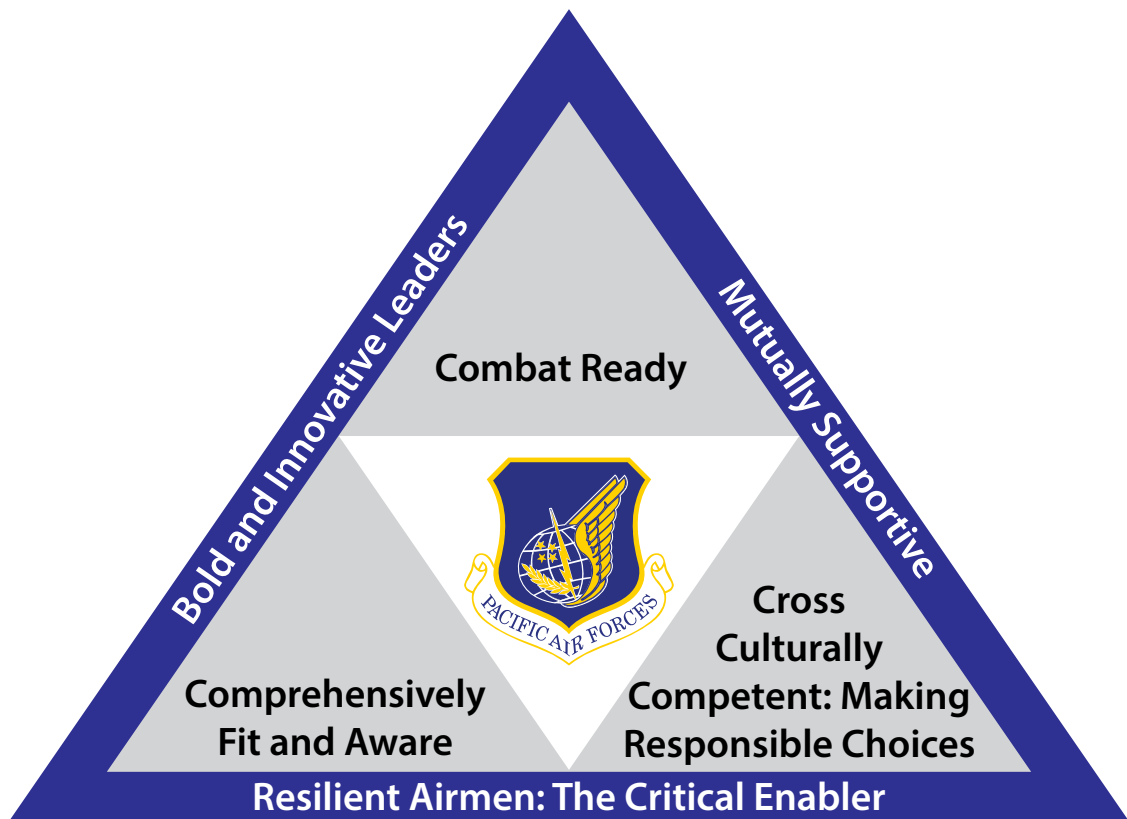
Bold and Innovative Leaders

Mutually Supportive

Combat Ready

PACIFIC AIR FORCES

Comprehensively Fit and Aware

Cross Culturally Competent: Making Responsible Choices

Resilient Airmen: The Critical Enabler